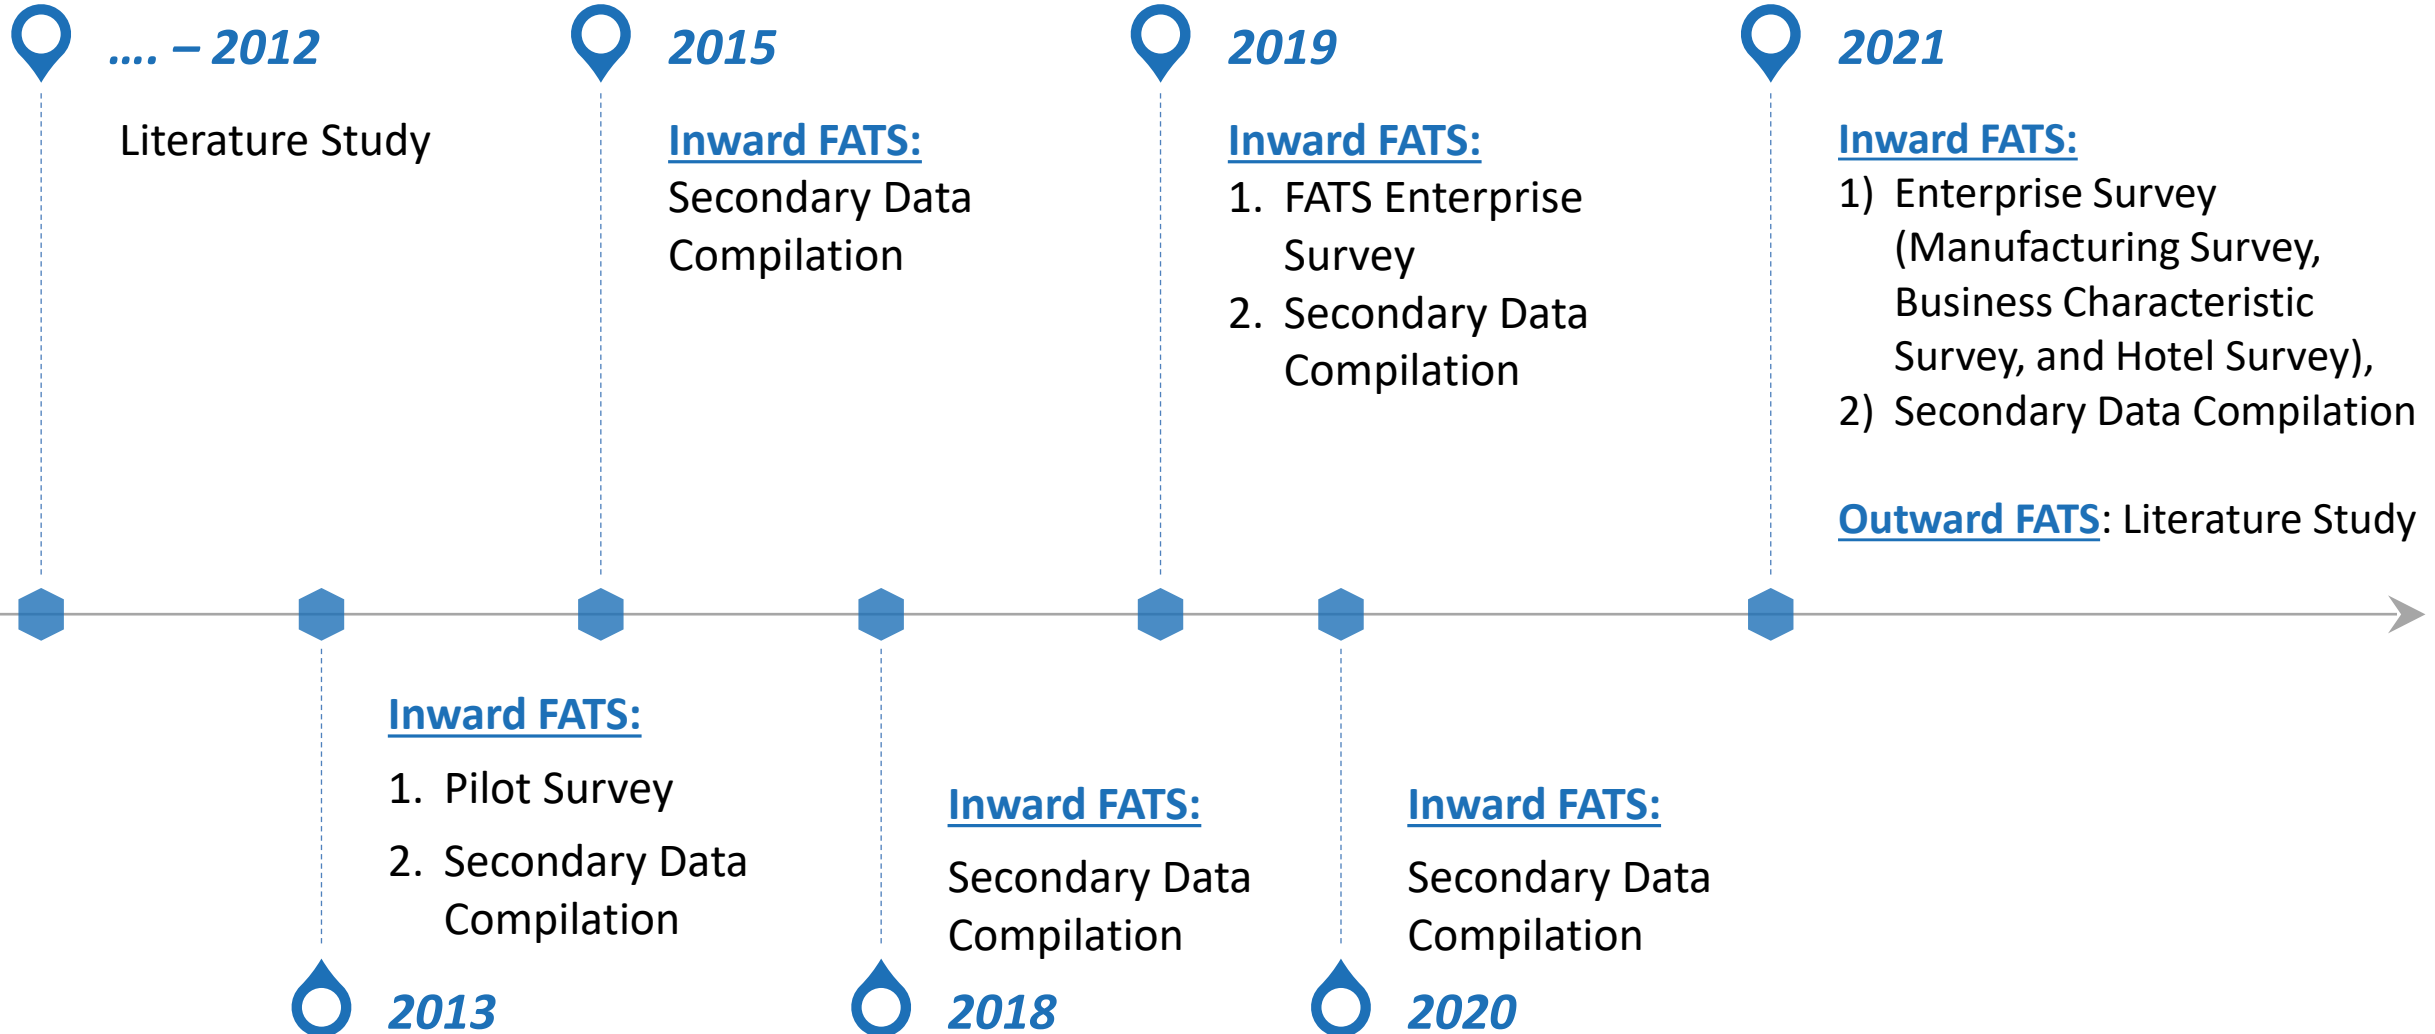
…. – 2012

Literature Study

2015

Inward FATS:
Secondary Data Compilation

2019

Inward FATS:
1. FATS Enterprise Survey
2. Secondary Data Compilation

2021

Inward FATS:
1) Enterprise Survey (Manufacturing Survey, Business Characteristic Survey, and Hotel Survey),
2) Secondary Data Compilation

Outward FATS: Literature Study

Inward FATS:
1. Pilot Survey
2. Secondary Data Compilation

2013

Inward FATS:
Secondary Data Compilation

2018

Inward FATS:
Secondary Data Compilation

2020